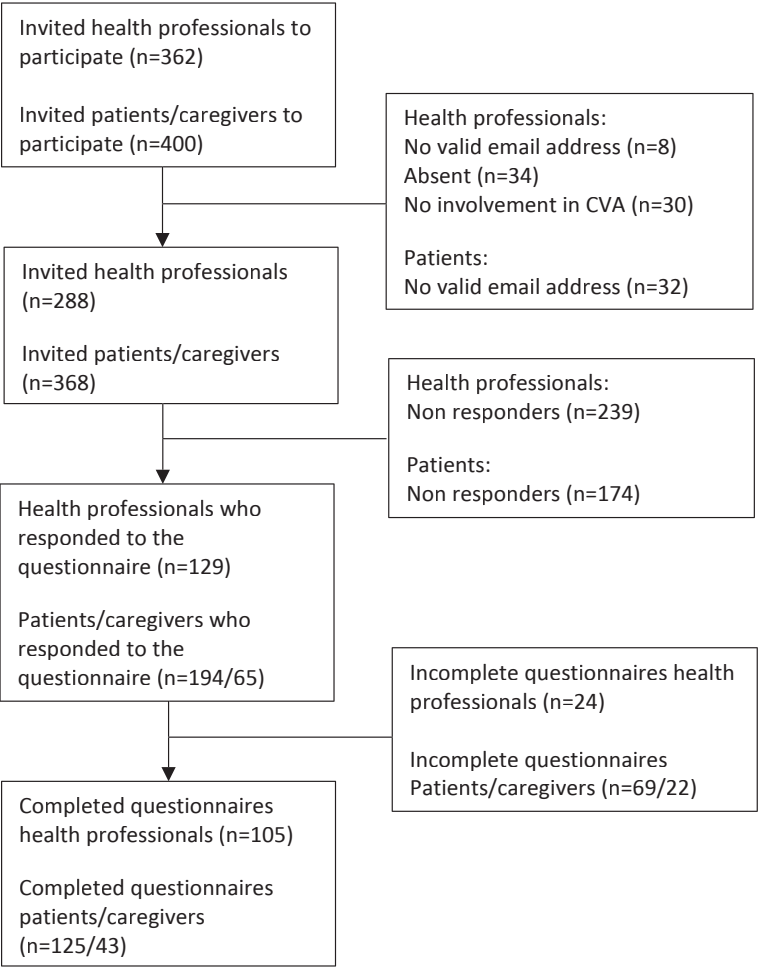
Invited health professionals to participate (n=362)

Invited patients/caregivers to participate (n=400)

Health professionals:
No valid email address (n=8)
Absent (n=34)
No involvement in CVA (n=30)

Patients:
No valid email address (n=32)

Invited health professionals (n=288)

Invited patients/caregivers (n=368)

Health professionals:
Non responders (n=239)

Patients:
Non responders (n=174)

Health professionals who responded to the questionnaire (n=129)

Patients/caregivers who responded to the questionnaire (n=194/65)

Incomplete questionnaires health professionals (n=24)

Incomplete questionnaires Patients/caregivers (n=69/22)

Completed questionnaires health professionals (n=105)

Completed questionnaires patients/caregivers (n=125/43)